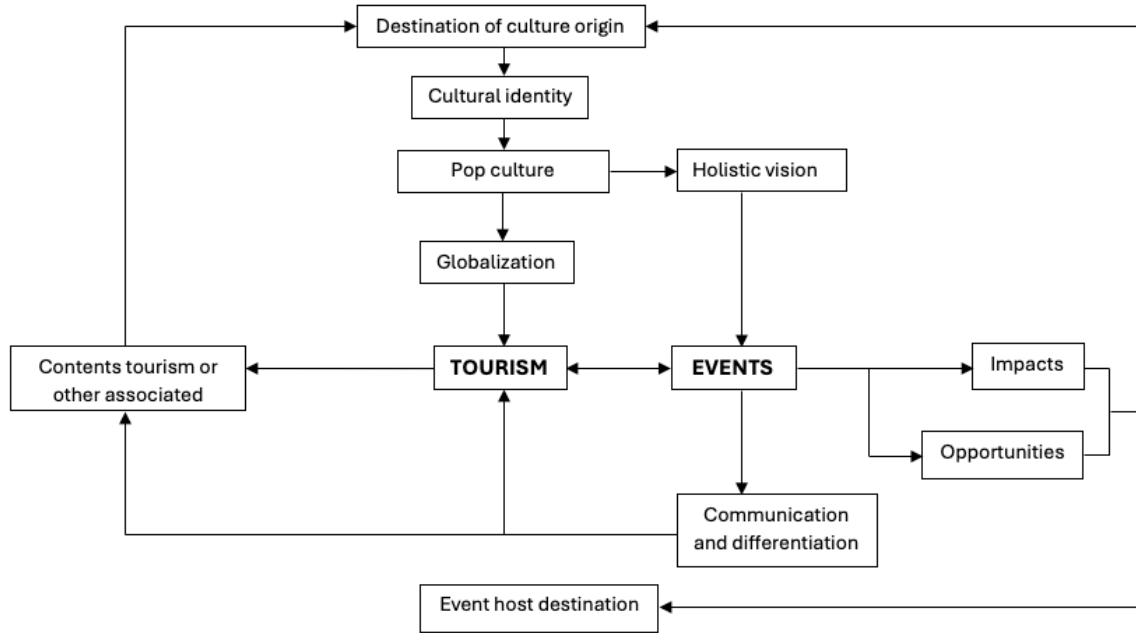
Destination of culture origin

Cultural identity

Pop culture

Holistic vision

Globalization

Contents tourism or other associated

TOURISM

EVENTS

Impacts

Opportunities

Communication and differentiation

Event host destination